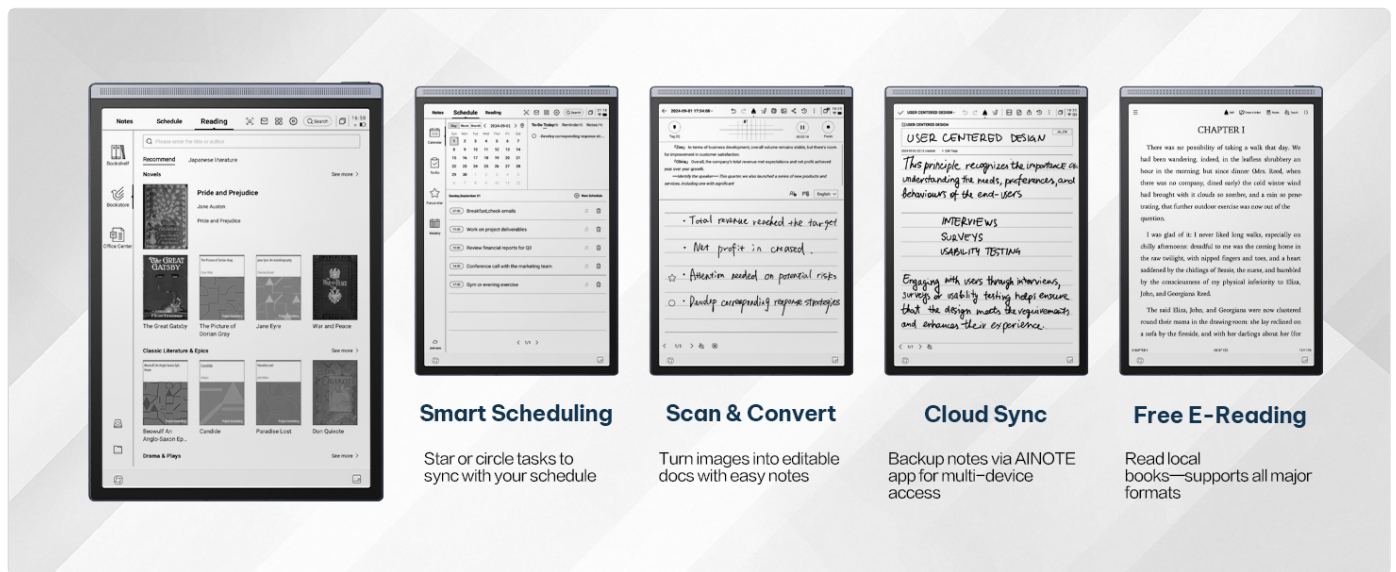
Notes Schedule Reading

Please enter the title or author

Bookshelf

Bookstore

Office Center

Recommend Japanese literature

Novels See more >

Pride and Prejudice

Jane Austen

Pride and Prejudice

The Great Gatsby

The Picture of Dorian Gray

Jane Eyre

War and Peace

Classic Literature & Epics See more >

Beowulf An Anglo-Saxon Ep...

Candide

Paradise Lost

Don Quixote

Drama & Plays See more >

Schedule

Breakfast,check emails

Work on project deliverables

Review financial reports for Q3

Conference call with the marketing team

Gym or evening exercise

· Total revenue reached the target

· Net profit increased.

· Attention needed on potential risks

· Develop corresponding response strategies

USER CENTERED DESIGN

This principle recognizes the importance of understanding the needs, preferences, and behaviours of the end-users

INTERVIEWS

SURVEYS

USABILITY TESTING

Engaging with users through interviews, surveys or usability testing helps ensure that the design meets the requirements and enhances their experience.

CHAPTER I

There was no possibility of taking a walk that day. We had been wandering, indeed, in the leafless shrubbery an hour in the morning; but since dinner (Mrs. Reed, when there was no company, dined early) the cold winter wind had brought with it clouds so sombre, and a rain so penetrating, that further outdoor exercise was now out of the question.

I was glad of it: I never liked long walks, especially on chilly afternoons: dreadful to me was the coming home in the raw twilight, with nipped fingers and toes, and a heart saddened by the chidings of Bessie, the nurse, and humbled by the consciousness of my physical inferiority to Eliza, John, and Georgiana Reed.

The said Eliza, John, and Georgiana were now clustered round their mama in the drawing-room: she lay reclined on a sofa by the fireside, and with her darlings about her (for

Smart Scheduling

Star or circle tasks to sync with your schedule

Scan & Convert

Turn images into editable docs with easy notes

Cloud Sync

Backup notes via AINOTE app for multi-device access

Free E-Reading

Read local books—supports all major formats